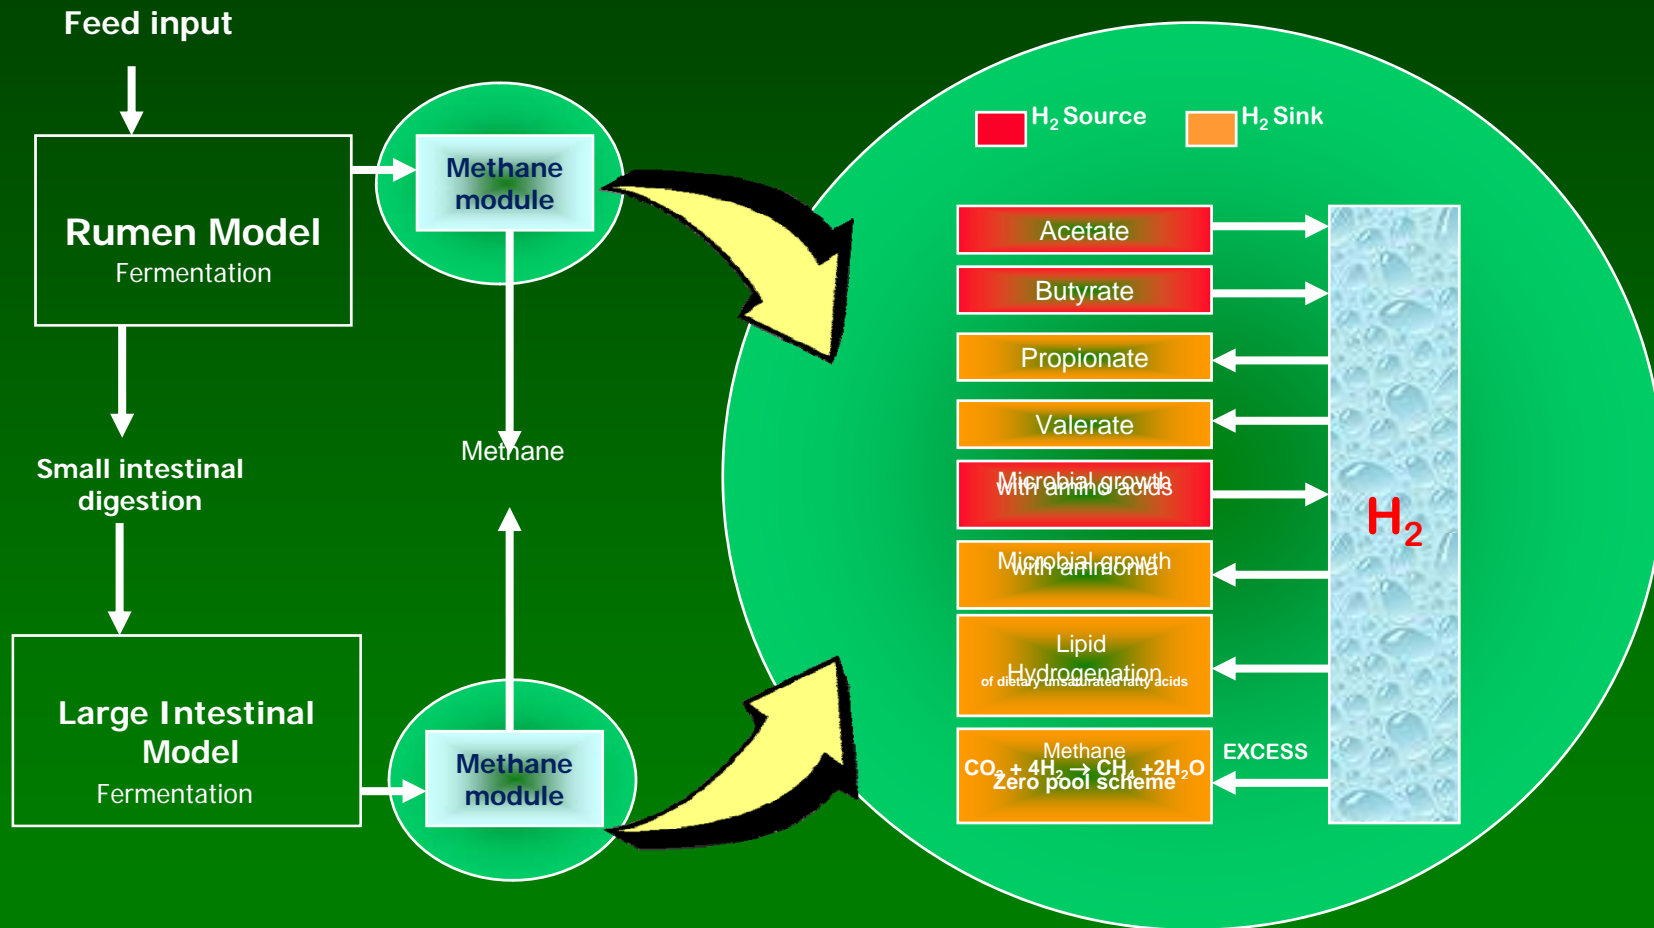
Feed input

Rumen Model
Fermentation

Methane module

Small intestinal digestion

Methane

Large Intestinal Model
Fermentation

Methane module

$H_2$ Source
$H_2$ Sink

Acetate

Butyrate

Propionate

Valerate

Microbial growth with amino acids

Microbial growth with ammonia

Lipid Hydrogenation
of dietary unsaturated fatty acids

Methane
$CO_2 + 4H_2 \rightarrow CH_4 + 2H_2O$
Zero pool scheme

EXCESS

$H_2$